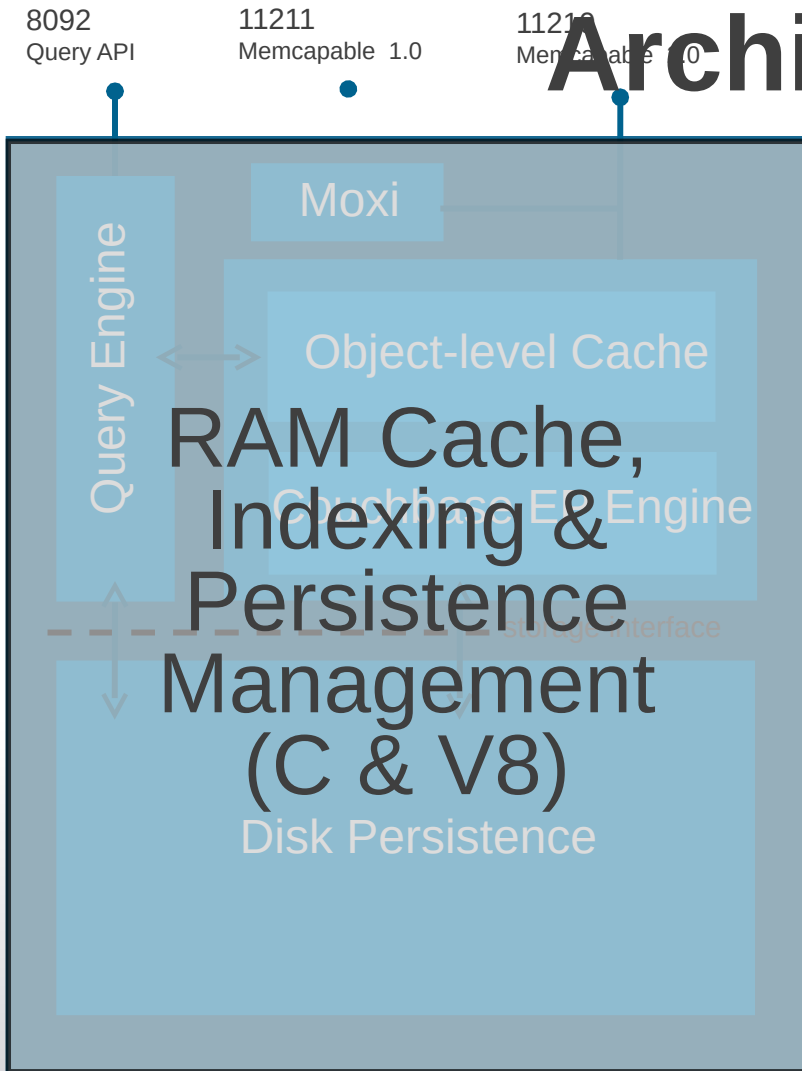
8092
Query API

11211
Memcapable 1.0

11210
Memcapable 2.0

Archi

Moxi

Query Engine

Object-level Cache

RAM Cache, Indexing & Persistence Management (C & V8)

Couchbase EP Engine

storage interface

Disk Persistence